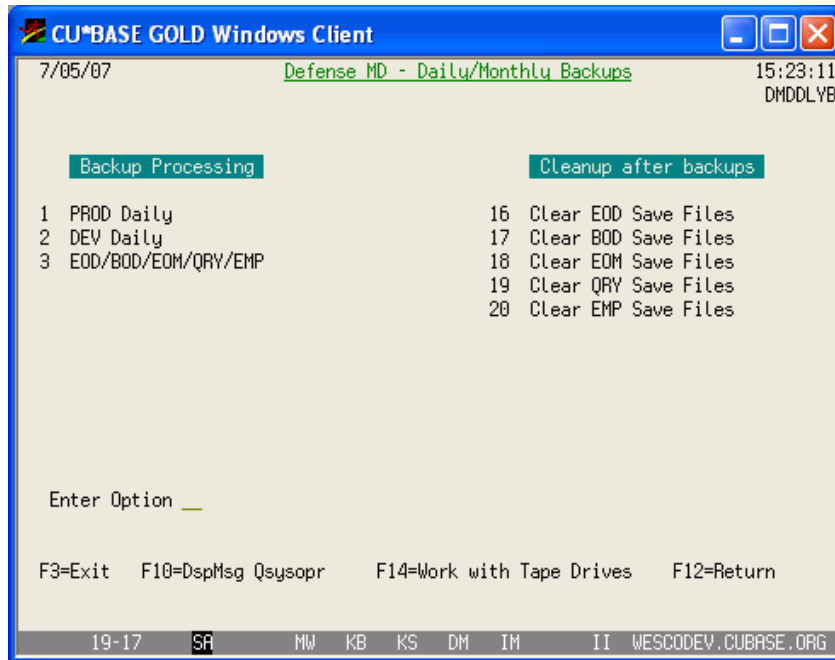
CU*BASE GOLD Windows Client

7/05/07 Defense MD - Daily/Monthly Backups 15:23:11
DMDDLYB

Backup Processing

1 PROD Daily
2 DEV Daily
3 EOD/BOD/EOM/QRY/EMP

Cleanup after backups

16 Clear EOD Save Files
17 Clear BOD Save Files
18 Clear EOM Save Files
19 Clear QRY Save Files
20 Clear EMP Save Files

Enter Option __

F3=Exit F10=DspMsg Qsysopr F14=Work with Tape Drives F12=Return

19-17 SA MW KB KS DM IM II WESCODEV.CUBASE.ORG